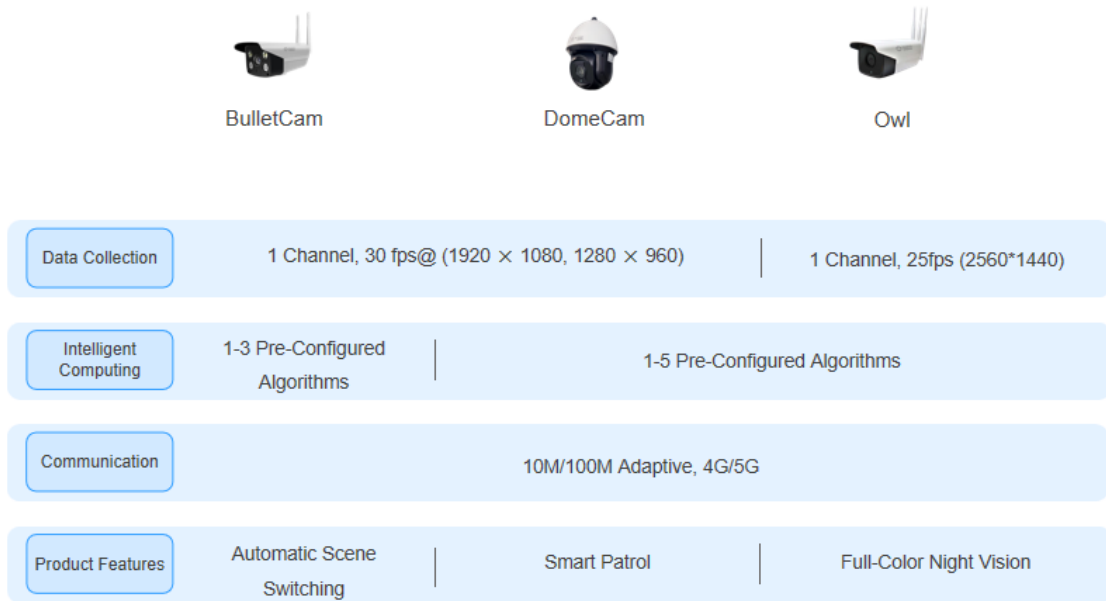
BulletCam DomeCam Owl

| | BulletCam | DomeCam | Owl |
|---|---|---|---|
| Data Collection | 1 Channel, 30 fps@ (1920 × 1080, 1280 × 960) | | 1 Channel, 25fps (2560*1440) |
| Intelligent Computing | 1-3 Pre-Configured Algorithms | 1-5 Pre-Configured Algorithms | |
| Communication | 10M/100M Adaptive, 4G/5G | | |
| Product Features | Automatic Scene Switching | Smart Patrol | Full-Color Night Vision |